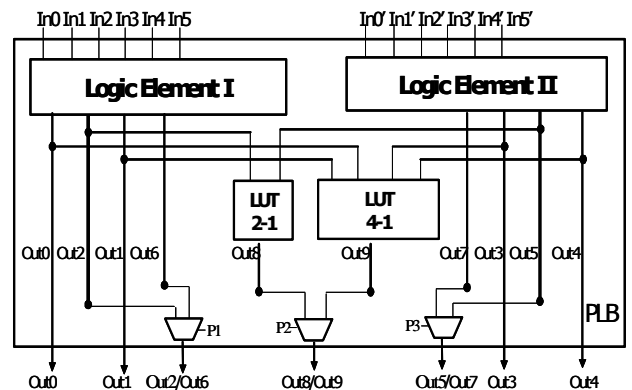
In0 In1 In2 In3 In4 In5

In0' In1' In2' In3' In4' In5'

Logic Element I

Logic Element II

LUT 2-1

LUT 4-1

Out0 Out2 Out1 Out6

Out8

Out9

Out7 Out3 Out5 Out4

P1

P2

P3

PLB

Out0 Out1 Out2/Out6 Out8/Out9 Out5/Out7 Out3 Out4